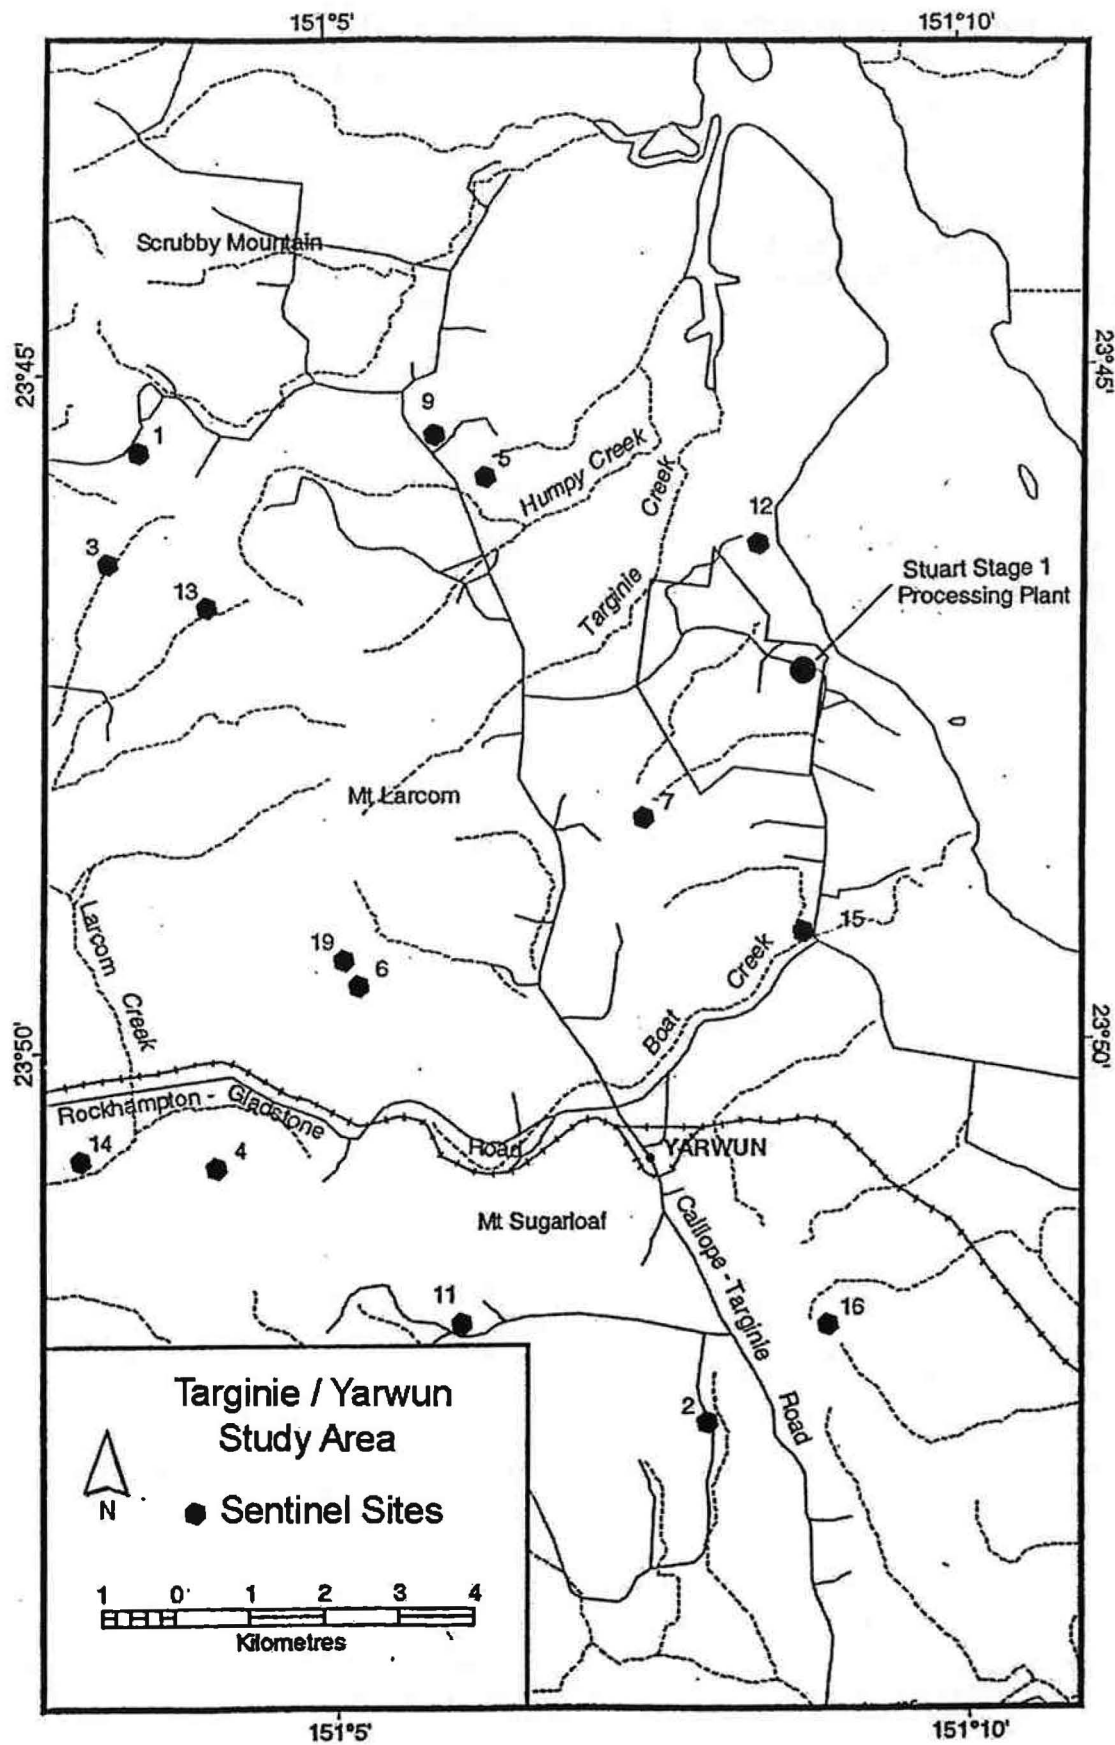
151°5'
151°10'
23°45'
23°45'
23°50'
23°50'
Scrubby Mountain
9
1
5
Humpy Creek
Targinie Creek
12
3
13
Stuart Stage 1 Processing Plant
Mt Larcom
7
Larcom Creek
19
6
15
Boat Creek
Rockhampton - Gladstone Road
14
4
YARWUN
Mt Sugarloaf
Calliope - Targinie Road
11
16
2
Targinie / Yarwun Study Area
N
Sentinel Sites
1 0 1 2 3 4
Kilometres
151°5'
151°10'